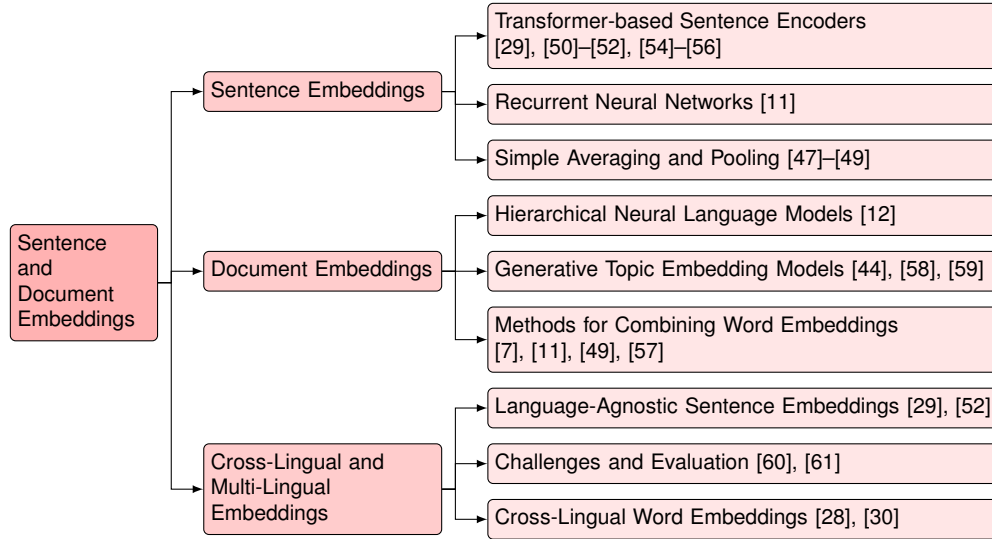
Sentence and Document Embeddings

Sentence Embeddings

Transformer-based Sentence Encoders [29], [50]–[52], [54]–[56]

Recurrent Neural Networks [11]

Simple Averaging and Pooling [47]–[49]

Document Embeddings

Hierarchical Neural Language Models [12]

Generative Topic Embedding Models [44], [58], [59]

Methods for Combining Word Embeddings [7], [11], [49], [57]

Cross-Lingual and Multi-Lingual Embeddings

Language-Agnostic Sentence Embeddings [29], [52]

Challenges and Evaluation [60], [61]

Cross-Lingual Word Embeddings [28], [30]